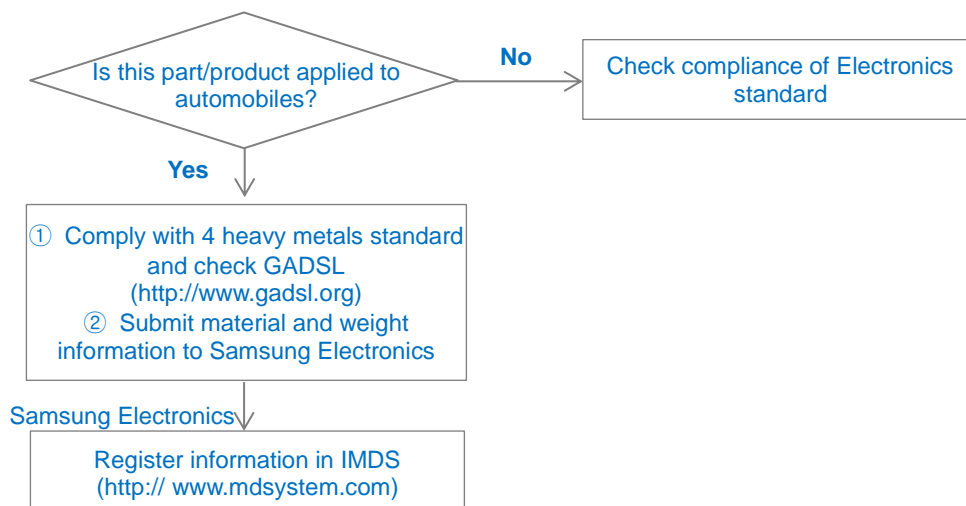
Is this part/product applied to automobiles?

No

Check compliance of Electronics standard

Yes

① Comply with 4 heavy metals standard and check GADSL (http://www.gadsl.org)
② Submit material and weight information to Samsung Electronics

Samsung Electronics

Register information in IMDS (http:// www.mdsystem.com)